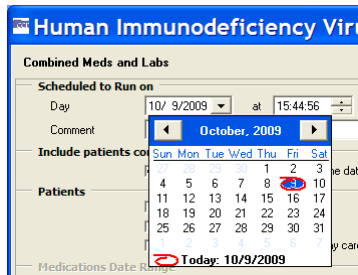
Human Immunodeficiency Viru

Combined Meds and Labs

Scheduled to Run on

Day 10/ 9/2009 at 15:44:56

Comment

Include patients co

Patients

Medications Date Range

October, 2009

| Sun | Mon | Tue | Wed | Thu | Fri | Sat |
|---|---|---|---|---|---|---|
| 27 | 28 | 29 | 30 | 1 | 2 | 3 |
| 4 | 5 | 6 | 7 | 8 | 9 | 10 |
| 11 | 12 | 13 | 14 | 15 | 16 | 17 |
| 18 | 19 | 20 | 21 | 22 | 23 | 24 |
| 25 | 26 | 27 | 28 | 29 | 30 | 31 |
| 1 | 2 | 3 | 4 | 5 | 6 | 7 |

Today: 10/9/2009